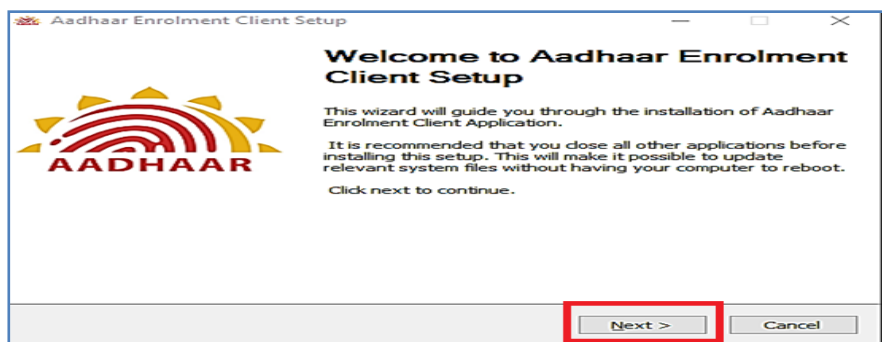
Aadhaar Enrolment Client Setup

AADHAAR

Welcome to Aadhaar Enrolment Client Setup

This wizard will guide you through the installation of Aadhaar Enrolment Client Application.

It is recommended that you close all other applications before installing this setup. This will make it possible to update relevant system files without having your computer to reboot.

Click next to continue.

Next >

Cancel